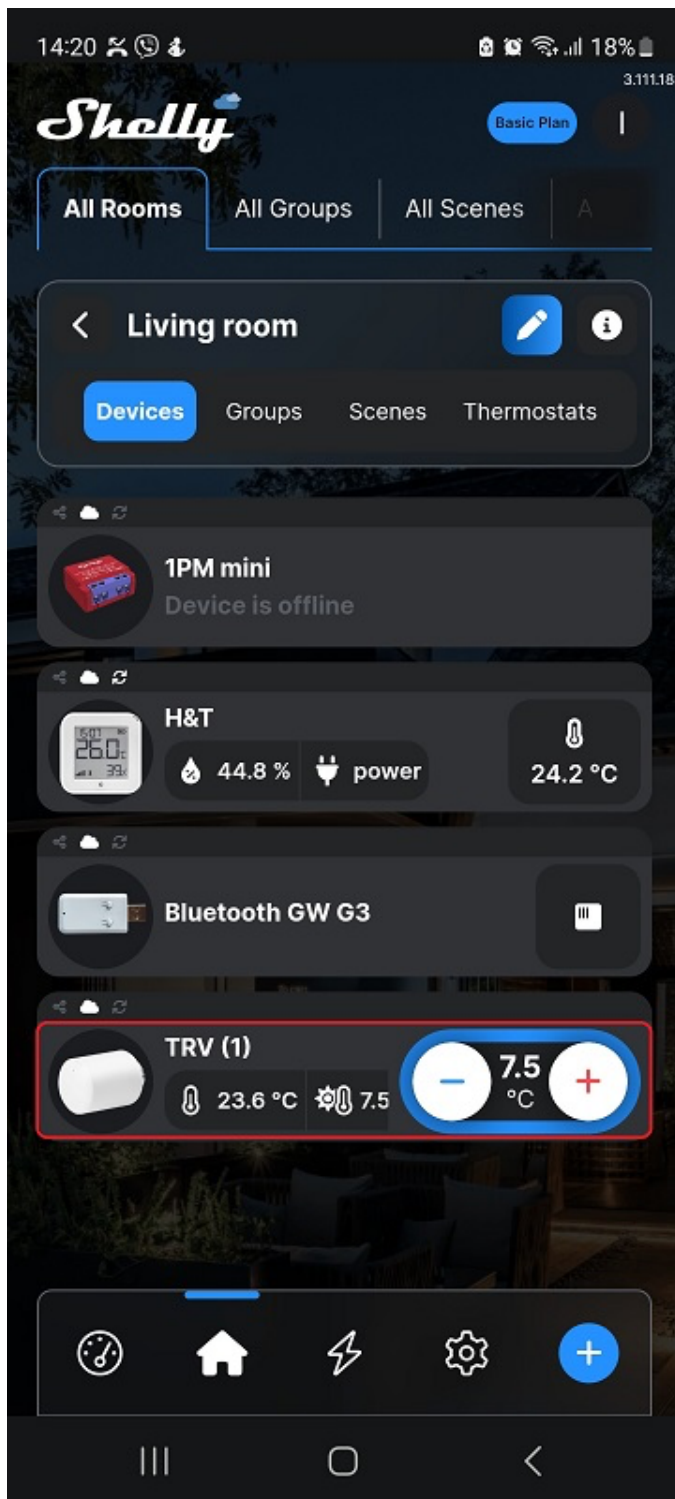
14:20 18%
3.111.18
Shelly
Basic Plan
I
All Rooms
All Groups
All Scenes
A
Living room
Devices
Groups
Scenes
Thermostats
1PM mini
Device is offline
H&T
26.0
39
44.8 %
power
24.2 °C
Bluetooth GW G3
TRV (1)
23.6 °C
7.5
7.5
°C